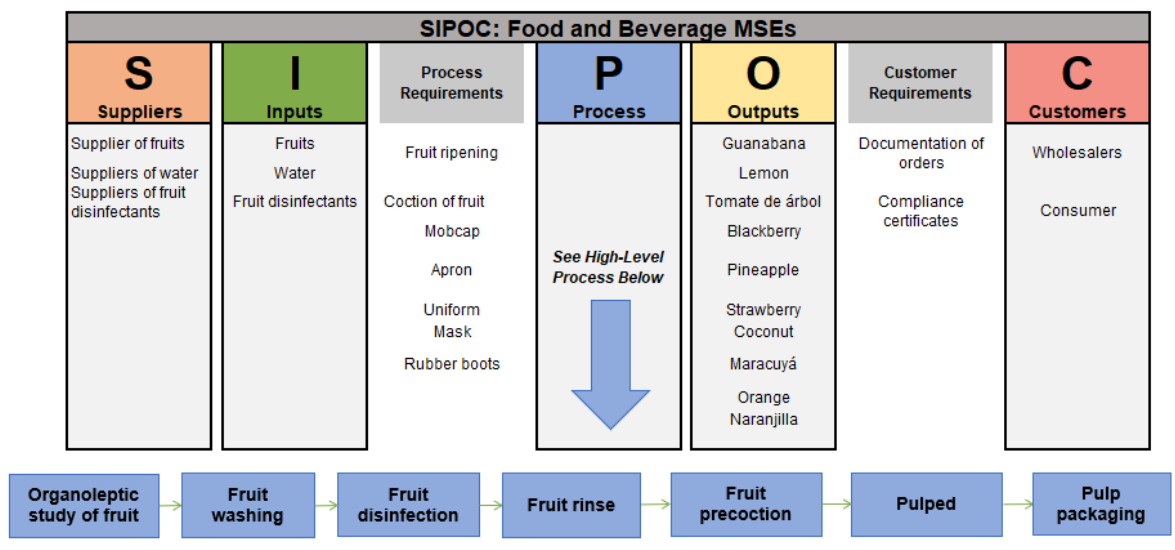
SIPOC: Food and Beverage MSEs

| S Suppliers | I Inputs | Process Requirements | P Process | O Outputs | Customer Requirements | C Customers |
|---|---|---|---|---|---|---|
| Supplier of fruits<br>Suppliers of water<br>Suppliers of fruit disinfectants | Fruits<br>Water<br>Fruit disinfectants | Fruit ripening<br>Coction of fruit<br>Mobcap<br>Apron<br>Uniform<br>Mask<br>Rubber boots | See High-Level Process Below | Guanabana<br>Lemon<br>Tomate de árbol<br>Blackberry<br>Pineapple<br>Strawberry<br>Coconut<br>Maracuyá<br>Orange<br>Naranjilla | Documentation of orders<br>Compliance certificates | Wholesalers<br>Consumer |

Organoleptic study of fruit
Fruit washing
Fruit disinfection
Fruit rinse
Fruit precoction
Pulped
Pulp packaging